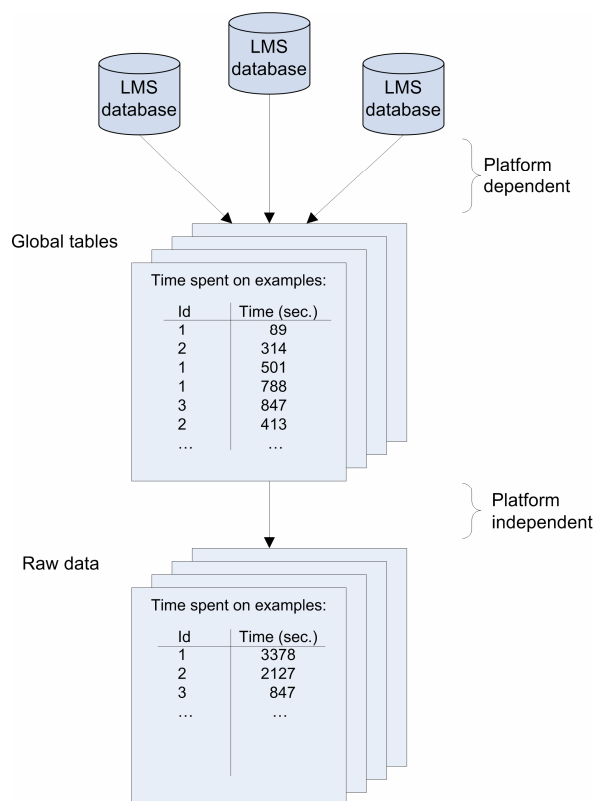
LMS database

LMS database

LMS database

Platform dependent

Global tables

Time spent on examples:

| Id | Time (sec.) |
|---|---|
| 1 | 89 |
| 2 | 314 |
| 1 | 501 |
| 1 | 788 |
| 3 | 847 |
| 2 | 413 |
| … | … |

Platform independent

Raw data

Time spent on examples:

| Id | Time (sec.) |
|---|---|
| 1 | 3378 |
| 2 | 2127 |
| 3 | 847 |
| … | … |